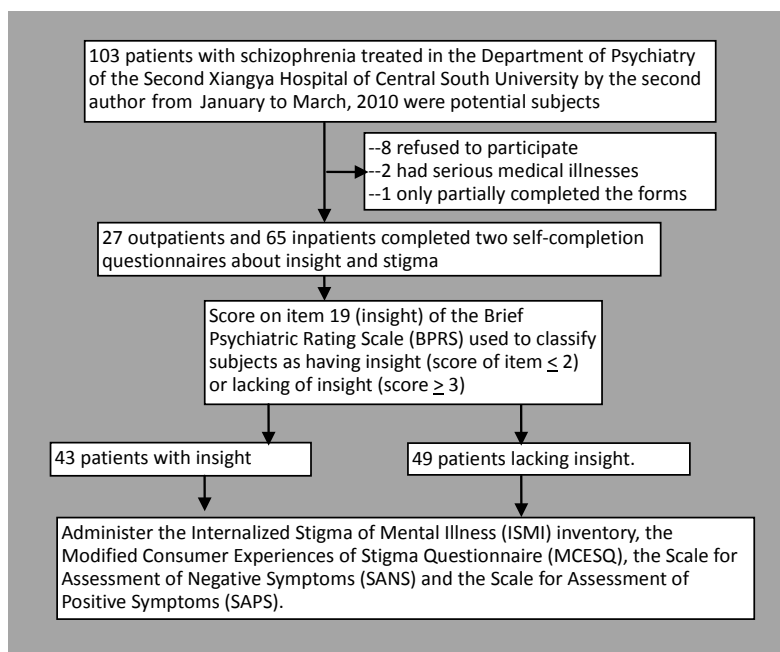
103 patients with schizophrenia treated in the Department of Psychiatry of the Second Xiangya Hospital of Central South University by the second author from January to March, 2010 were potential subjects

--8 refused to participate
--2 had serious medical illnesses
--1 only partially completed the forms

27 outpatients and 65 inpatients completed two self-completion questionnaires about insight and stigma

Score on item 19 (insight) of the Brief Psychiatric Rating Scale (BPRS) used to classify subjects as having insight (score of item $\leq$ 2) or lacking of insight (score $\geq$ 3)

43 patients with insight

49 patients lacking insight.

Administer the Internalized Stigma of Mental Illness (ISMI) inventory, the Modified Consumer Experiences of Stigma Questionnaire (MCESQ), the Scale for Assessment of Negative Symptoms (SANS) and the Scale for Assessment of Positive Symptoms (SAPS).